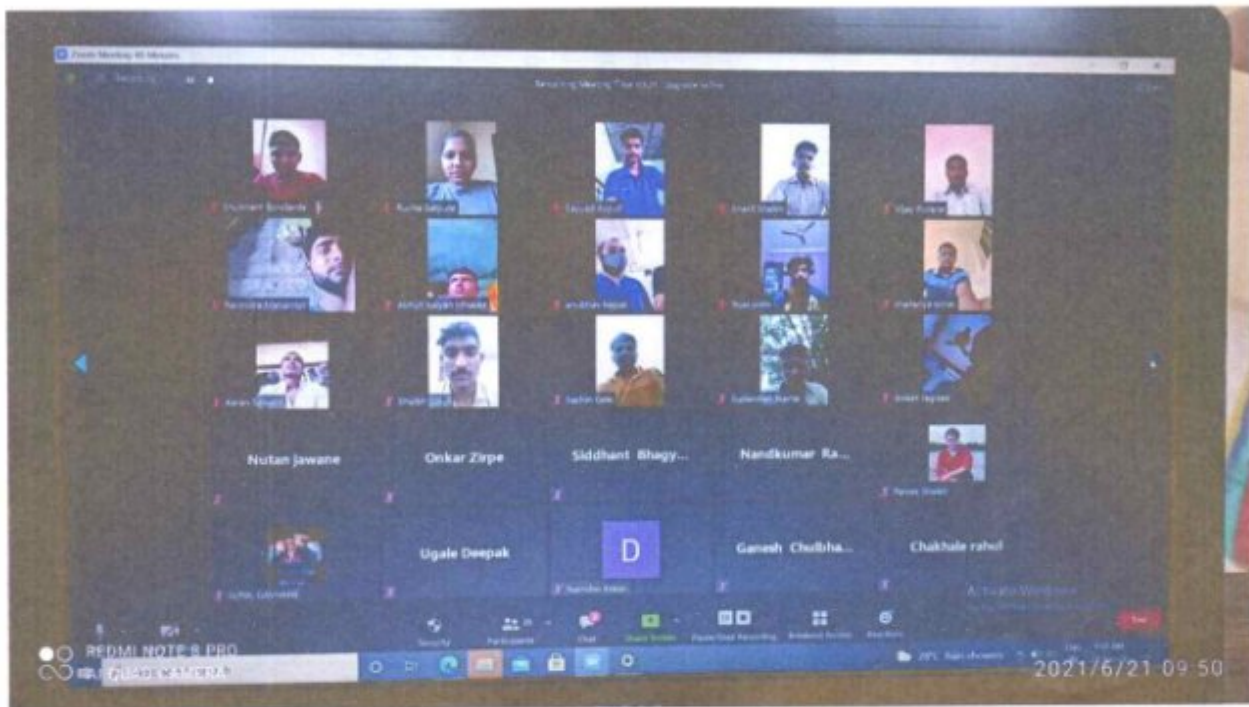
Zoom Meeting 40 Minutes

Recording Meeting Time

Nutan Jawane

Onkar Zirpe

Siddhant Bhagy...

Nandkumar Ra...

Ugale Deepak

D

Ganesh Chulbha...

Chakhale rahul

Activate Windows

Security

Participants

Chat

Share Screen

Pause/Stop Recording

Breakout Rooms

Reactions

End

REDMI NOTE 8 PRO

2021/6/21 09:50